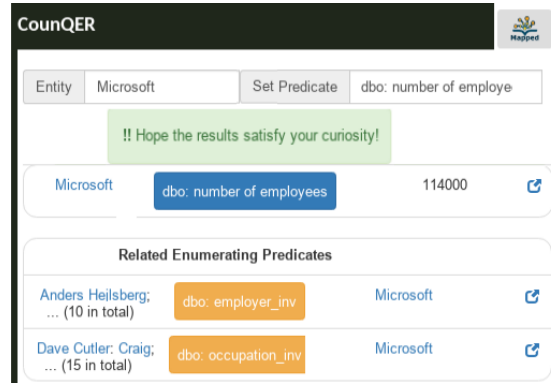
CounQER

Mapped

Entity | Microsoft | Set Predicate | dbo: number of employe

!! Hope the results satisfy your curiosity!

| Microsoft | dbo: number of employees | 114000 |
|---|---|---|

Related Enumerating Predicates

| Anders Hejlsberg; ... (10 in total) | dbo: employer_inv | Microsoft |
|---|---|---|
| Dave Cutler; Craig; ... (15 in total) | dbo: occupation_inv | Microsoft |